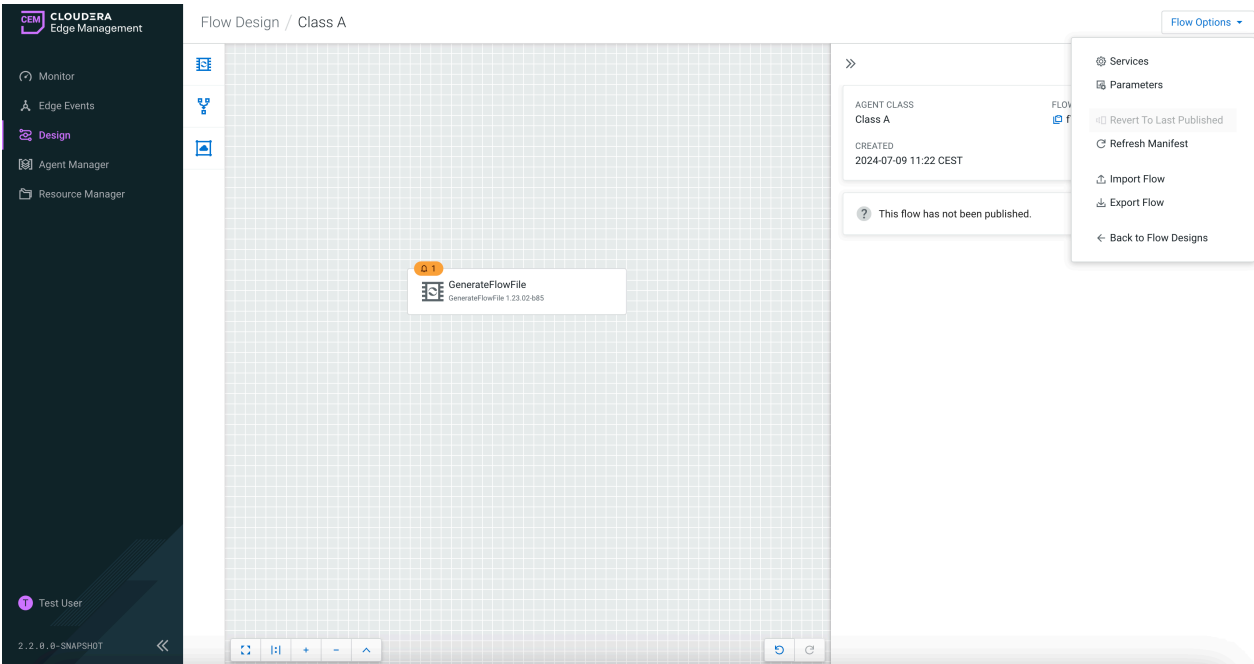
CEM CLOUDERA Edge Management

Monitor
Edge Events
Design
Agent Manager
Resource Manager

Test User
2.2.0.0-SNAPSHOT

Flow Design / Class A

Flow Options

1
GenerateFlowFile
GenerateFlowFile 1.23.02-b85

AGENT CLASS
Class A
FLOW
f
CREATED
2024-07-09 11:22 CEST

This flow has not been published.

Services
Parameters
Revert To Last Published
Refresh Manifest
Import Flow
Export Flow
Back to Flow Designs